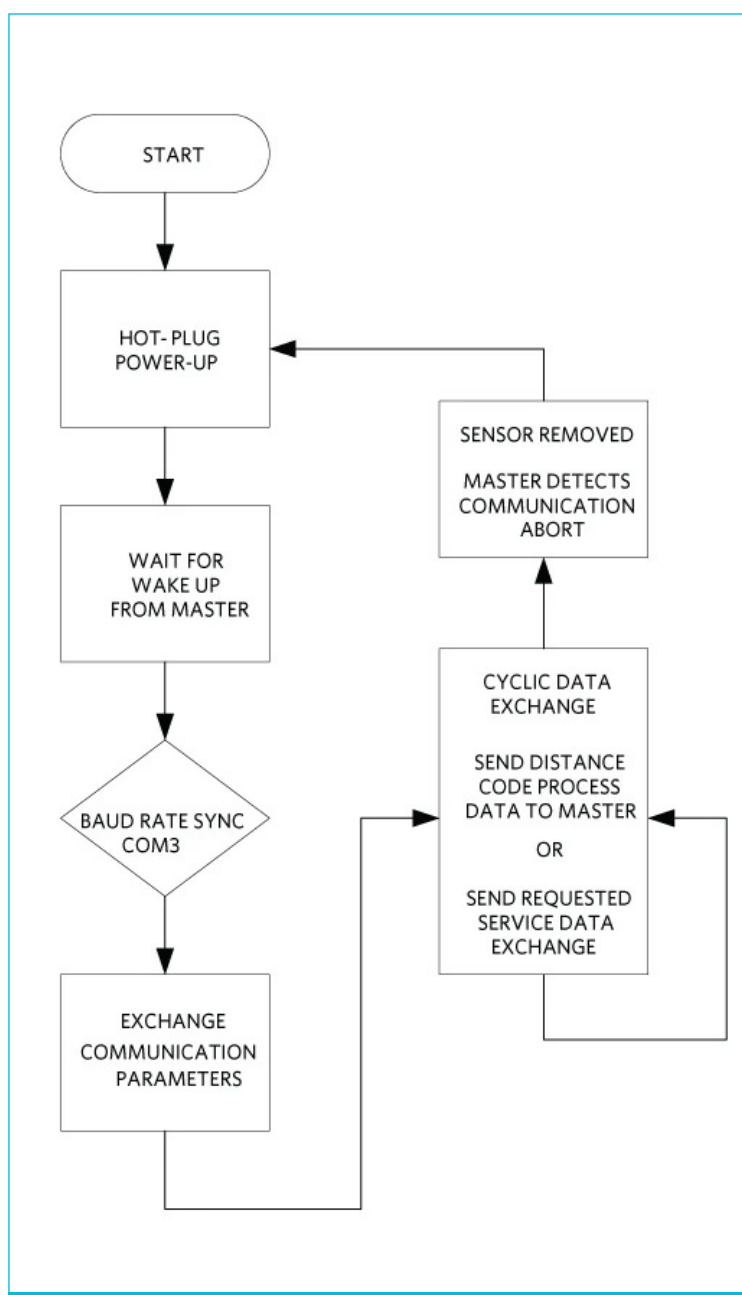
START

HOT- PLUG
POWER-UP

WAIT FOR
WAKE UP
FROM MASTER

BAUD RATE SYNC
COM3

EXCHANGE
COMMUNICATION
PARAMETERS

SENSOR REMOVED

MASTER DETECTS
COMMUNICATION
ABORT

CYCLIC DATA
EXCHANGE

SEND DISTANCE
CODE PROCESS
DATA TO MASTER

OR

SEND REQUESTED
SERVICE DATA
EXCHANGE